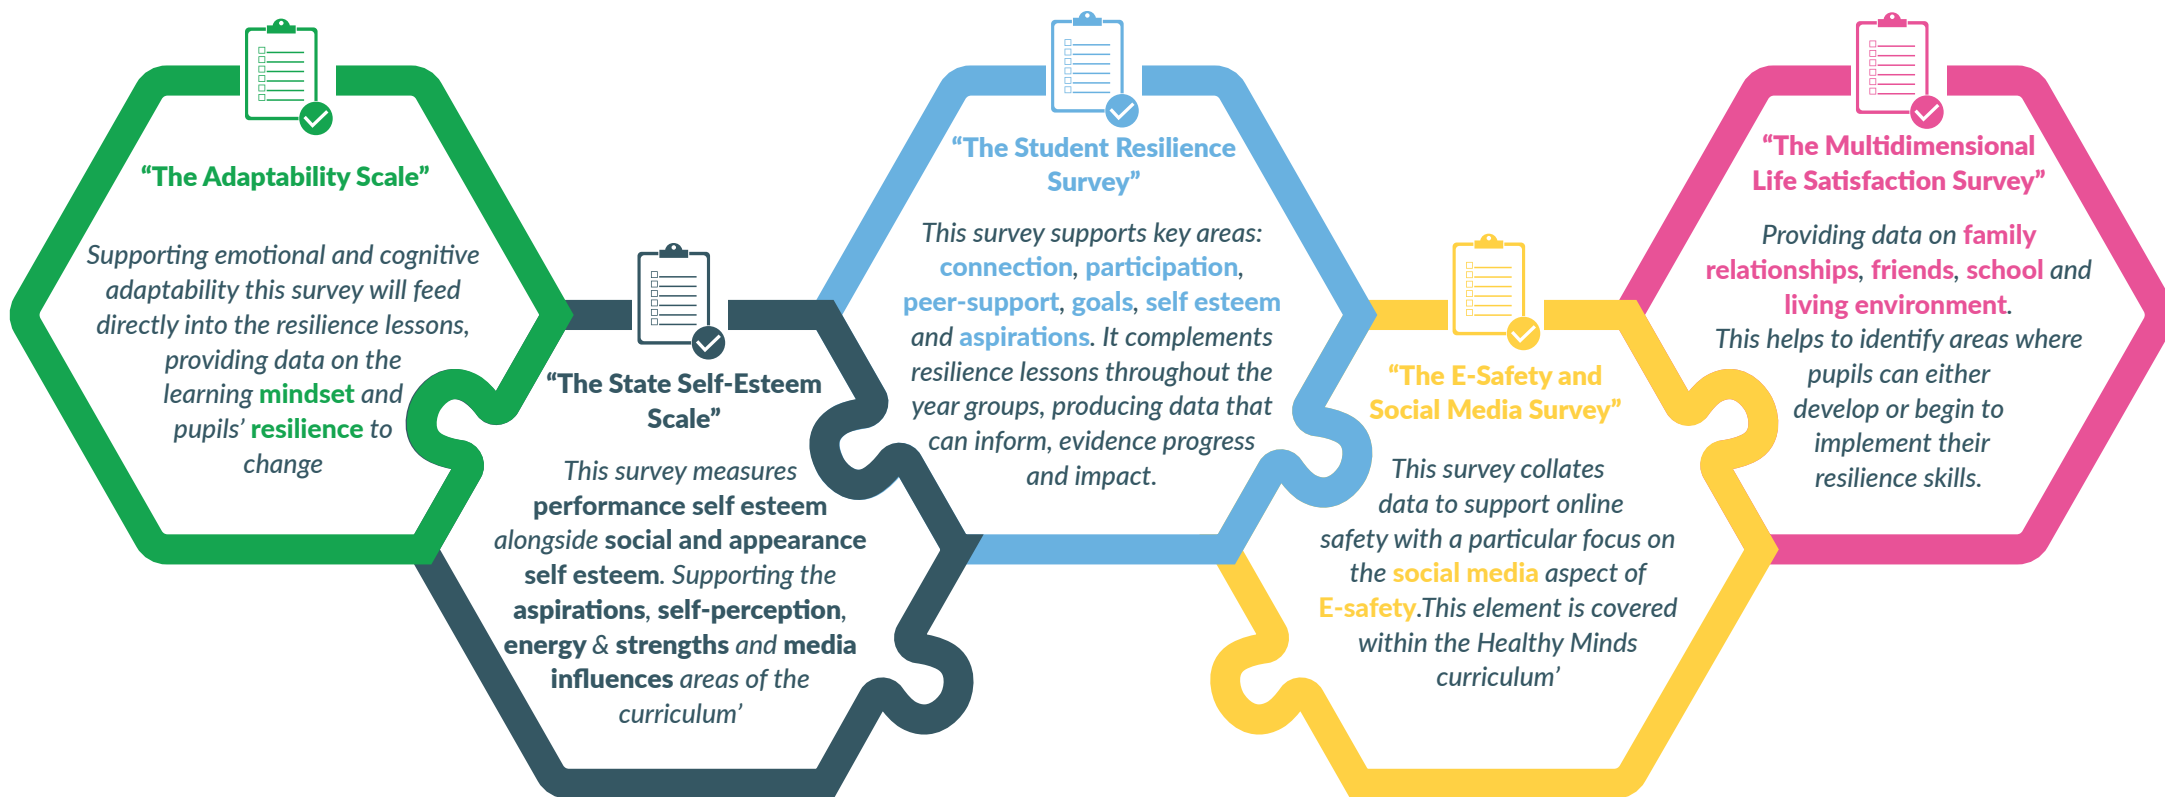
“The Adaptability Scale”

Supporting emotional and cognitive adaptability this survey will feed directly into the resilience lessons, providing data on the learning mindset and pupils’ resilience to change

“The State Self-Esteem Scale”

This survey measures performance self esteem alongside social and appearance self esteem. Supporting the aspirations, self-perception, energy & strengths and media influences areas of the curriculum’

“The Student Resilience Survey”

This survey supports key areas: connection, participation, peer-support, goals, self esteem and aspirations. It complements resilience lessons throughout the year groups, producing data that can inform, evidence progress and impact.

“The E-Safety and Social Media Survey”

This survey collates data to support online safety with a particular focus on the social media aspect of E-safety.This element is covered within the Healthy Minds curriculum’

“The Multidimensional Life Satisfaction Survey”

Providing data on family relationships, friends, school and living environment. This helps to identify areas where pupils can either develop or begin to implement their resilience skills.